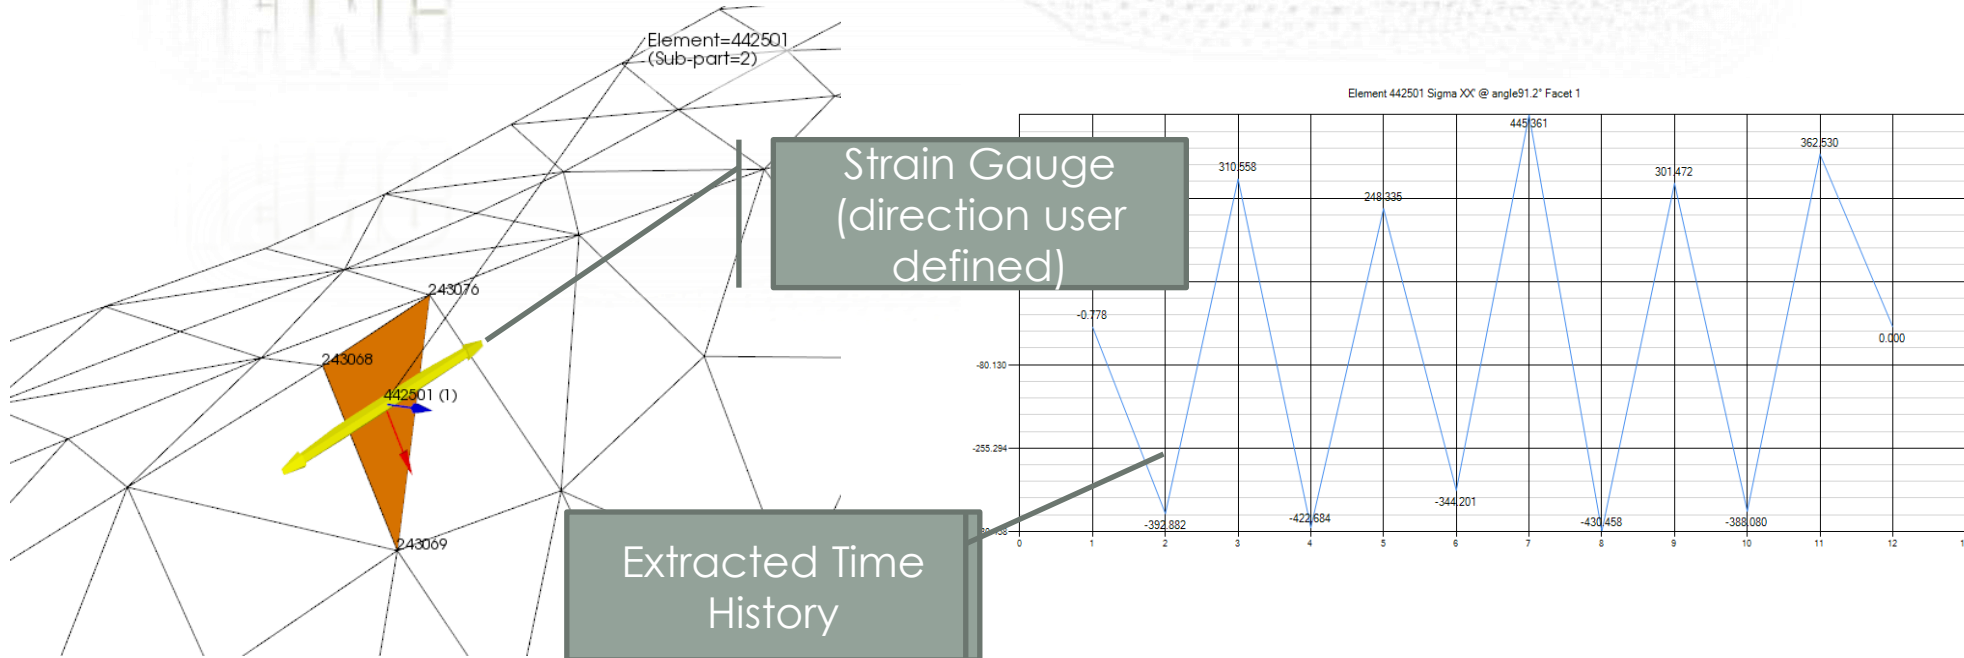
Element=442501
(Sub-part=2)

243076
243068
442501 (1)
243069

Strain Gauge (direction user defined)

Extracted Time History

Element 442501 Sigma XX @ angle91.2° Facet 1

445.361
362.530
310.558
301.472
248.335
-0.778
0.000
-80.130
-255.294
-392.882
-422.684
-344.201
-430.458
-388.080
0
1
2
3
4
5
6
7
8
9
10
11
12